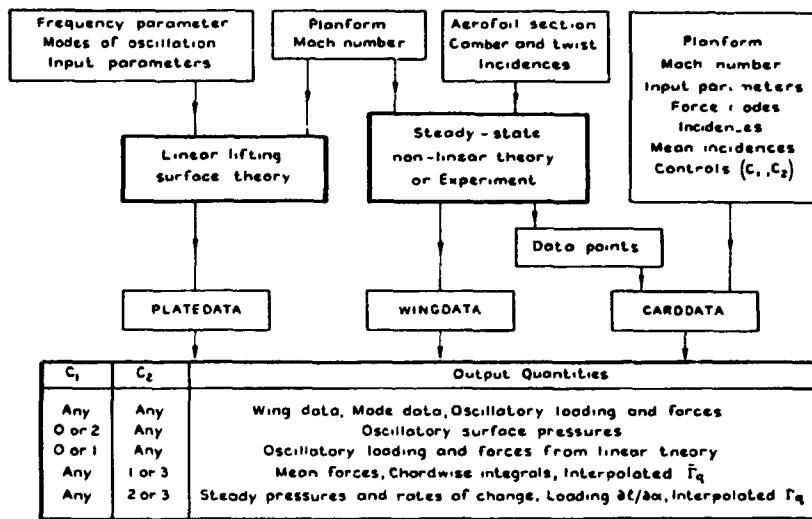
Frequency parameter
Modes of oscillation
Input parameters

Planform
Mach number

Aerofoil section
Camber and twist
Incidences

Planform
Mach number
Input par. meters
Force r odes
Inciden_es
Mean incidences
Controls $(C_1, C_2)$

Linear lifting surface theory

Steady - state non-linear theory or Experiment

Data points

PLATEDATA

WINGDATA

CARDDATA

| $C_1$ | $C_2$ | Output Quantities |
|---|---|---|
| Any | Any | Wing data, Mode data, Oscillatory loading and forces |
| O or 2 | Any | Oscillatory surface pressures |
| O or I | Any | Oscillatory loading and forces from linear theory |
| Any | I or 3 | Mean forces, Chordwise integrals, Interpolated $\bar{\Gamma}_q$ |
| Any | 2 or 3 | Steady pressures and rates of change, Loading $\partial\ell/\partial\alpha$, Interpolated $\Gamma_q$ |